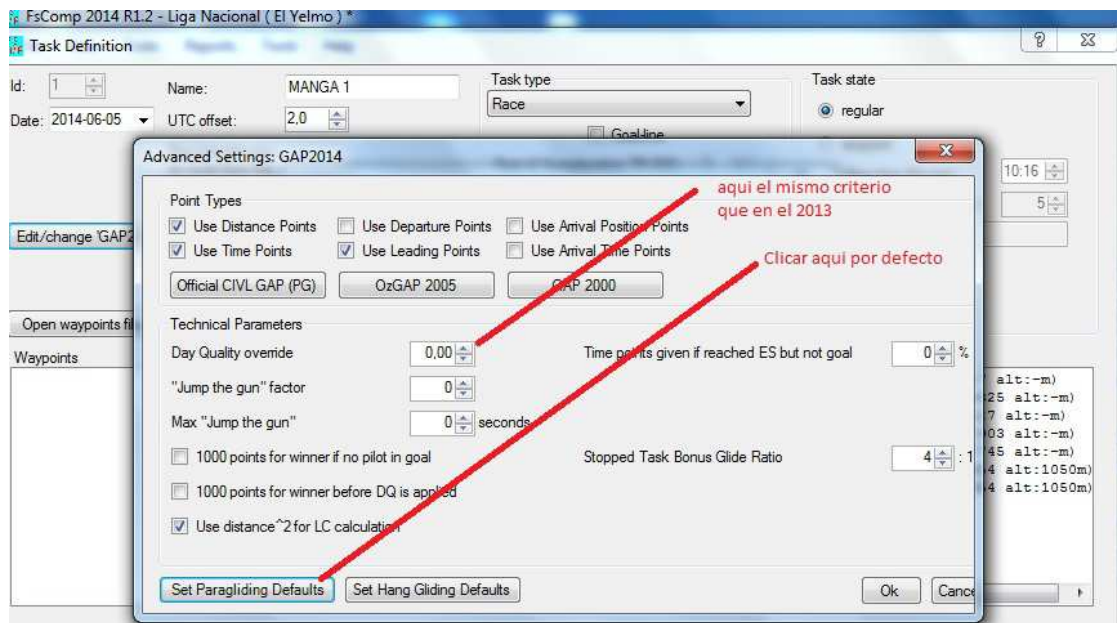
FsComp 2014 R1.2 - Liga Nacional ( El Yelmo ) *

Task Definition

Id: 1

Date: 2014-06-05

Name: MANGA 1

UTC offset: 2,0

Task type

Race

Goal-line

Task state

regular

10:16

5

Edit/change 'GAP2

Open waypoints fil

Waypoints

alt:-m)
25 alt:-m)
7 alt:-m)
03 alt:-m)
45 alt:-m)
4 alt:1050m)
4 alt:1050m)

Advanced Settings: GAP2014

Point Types

Use Distance Points
Use Departure Points
Use Arrival Position Points
Use Time Points
Use Leading Points
Use Arrival Time Points

Official CIVL GAP (PG)
OzGAP 2005
GAP 2000

aqui el mismo criterio que en el 2013

Clicar aqui por defecto

Technical Parameters

Day Quality override 0,00

Time points given if reached ES but not goal 0 %

"Jump the gun" factor 0

Max "Jump the gun" 0 seconds

1000 points for winner if no pilot in goal

Stopped Task Bonus Glide Ratio 4 : 1

1000 points for winner before DQ is applied

Use distance^2 for LC calculation

Set Paragliding Defaults
Set Hang Gliding Defaults

Ok
Cance